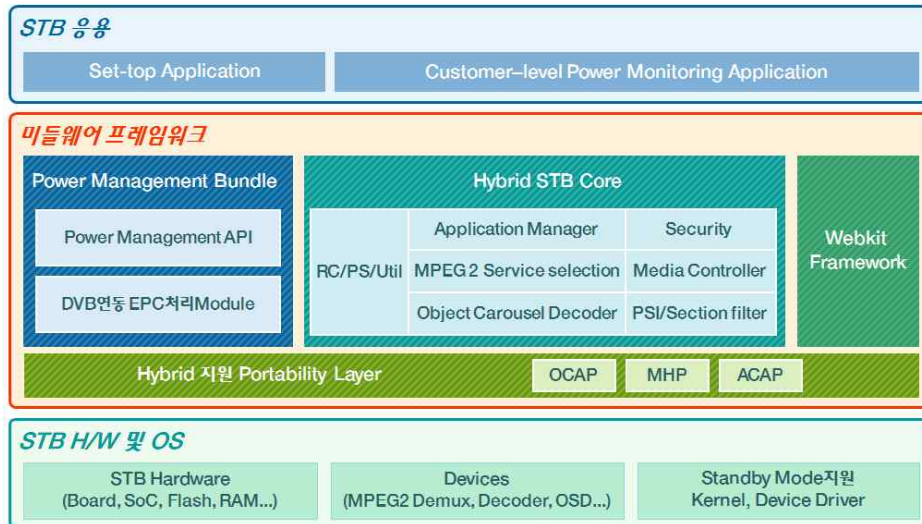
STB 응용

Set-top Application

Customer–level Power Monitoring Application

미들웨어 프레임워크

Power Management Bundle

Power Management API

DVB연동 EPC처리Module

Hybrid STB Core

RC/PS/Util

Application Manager

Security

MPEG2 Service selection

Media Controller

Object Carousel Decoder

PSI/Section filter

Webkit Framework

Hybrid 지원 Portability Layer

OCAP

MHP

ACAP

STB H/W 및 OS

STB Hardware (Board, SoC, Flash, RAM...)

Devices (MPEG2 Demux, Decoder, OSD...)

Standby Mode지원 Kernel, Device Driver